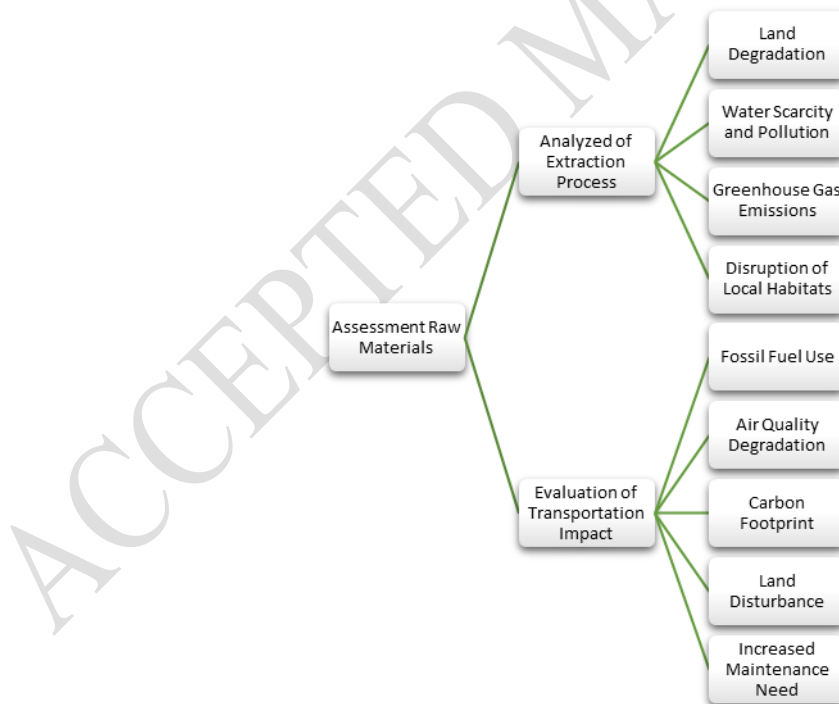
ACCEPTED MA

Assessment Raw Materials

Analyzed of Extraction Process

Land Degradation

Water Scarcity and Pollution

Greenhouse Gas Emissions

Disruption of Local Habitats

Evaluation of Transportation Impact

Fossil Fuel Use

Air Quality Degradation

Carbon Footprint

Land Disturbance

Increased Maintenance Need